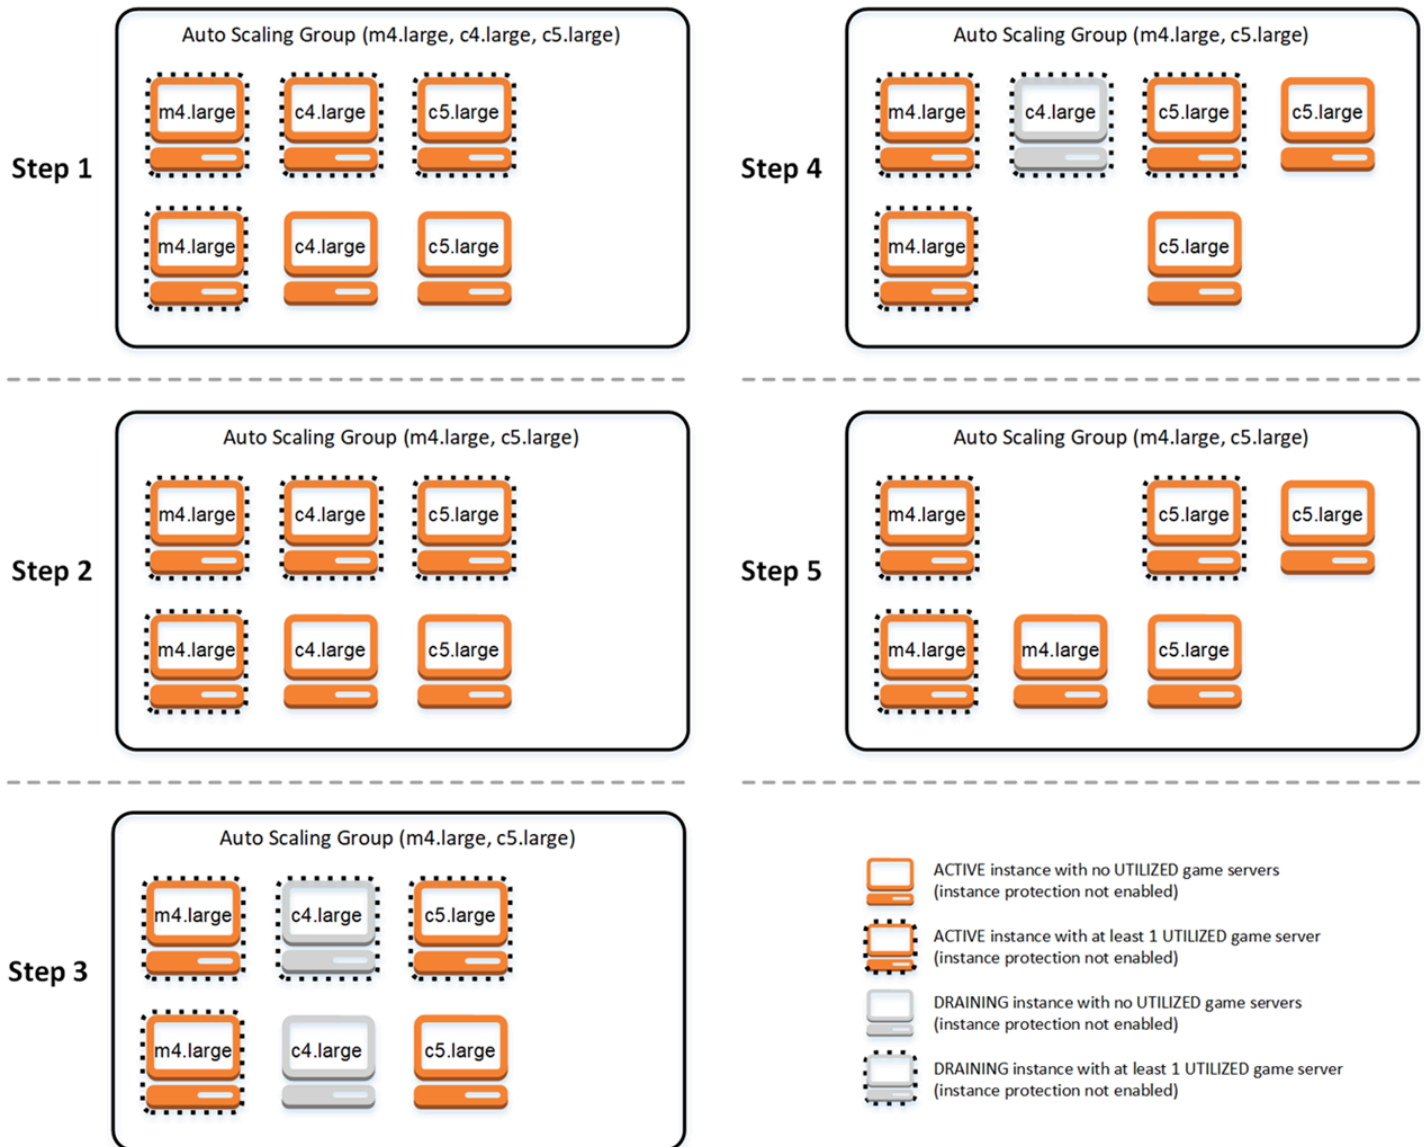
Step 1

Auto Scaling Group (m4.large, c4.large, c5.large)

m4.large c4.large c5.large

m4.large c4.large c5.large

Step 2

Auto Scaling Group (m4.large, c5.large)

m4.large c4.large c5.large

m4.large c4.large c5.large

Step 3

Auto Scaling Group (m4.large, c5.large)

m4.large c4.large c5.large

m4.large c4.large c5.large

Step 4

Auto Scaling Group (m4.large, c5.large)

m4.large c4.large c5.large c5.large

m4.large c5.large

Step 5

Auto Scaling Group (m4.large, c5.large)

m4.large c5.large c5.large

m4.large m4.large c5.large

ACTIVE instance with no UTILIZED game servers (instance protection not enabled)

ACTIVE instance with at least 1 UTILIZED game server (instance protection not enabled)

DRAINING instance with no UTILIZED game servers (instance protection not enabled)

DRAINING instance with at least 1 UTILIZED game server (instance protection not enabled)